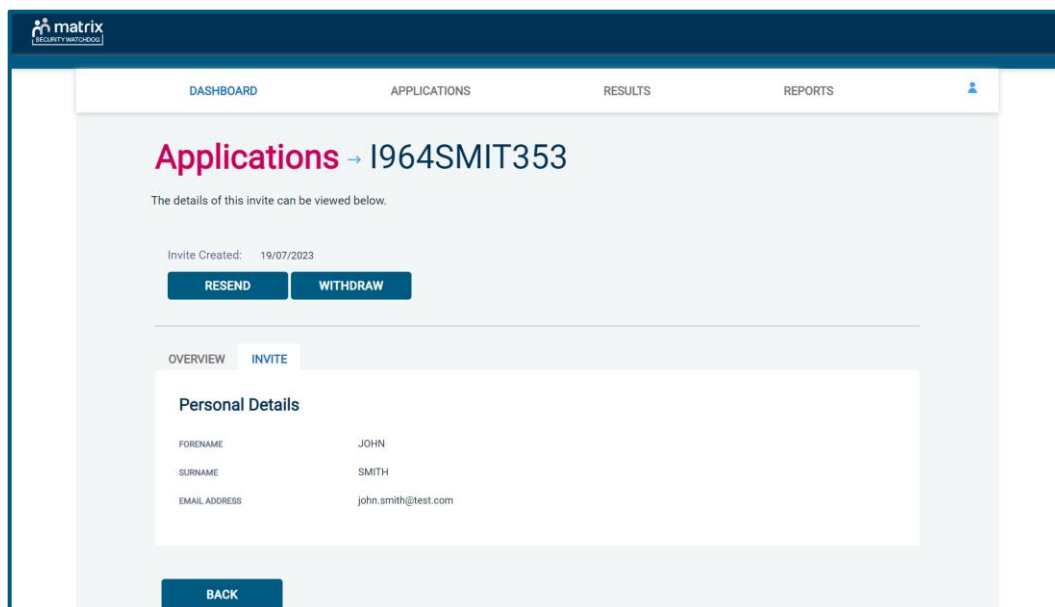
matrix
SECURITY WATCHDOG

DASHBOARD APPLICATIONS RESULTS REPORTS

Applications → I964SMIT353

The details of this invite can be viewed below.

Invite Created: 19/07/2023

RESEND WITHDRAW

OVERVIEW INVITE

Personal Details

| | |
|---|---|
| FORENAME | JOHN |
| SURNAME | SMITH |
| EMAIL ADDRESS | john.smith@test.com |

BACK